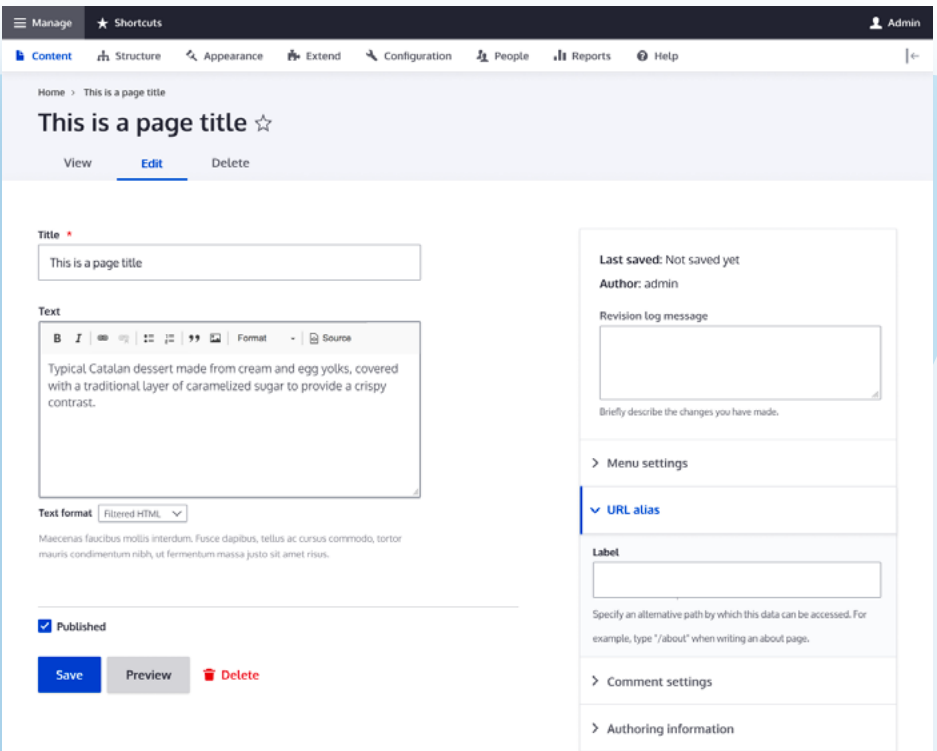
Manage ★ Shortcuts Admin

Content Structure Appearance Extend Configuration People Reports Help

Home › This is a page title

This is a page title ☆

View Edit Delete

Title *

This is a page title

Text

B I 99 Format Source

Typical Catalan dessert made from cream and egg yolks, covered with a traditional layer of caramelized sugar to provide a crispy contrast.

Text format Filtered HTML

Maecenas faucibus mollis interdum. Fusce dapibus, tellus ac cursus commodo, tortor mauris condimentum nibh, ut fermentum massa justo sit amet risus.

Published

Save Preview Delete

Last saved: Not saved yet
Author: admin

Revision log message

Briefly describe the changes you have made.

Menu settings

URL alias

Label

Specify an alternative path by which this data can be accessed. For example, type "/about" when writing an about page.

Comment settings

Authoring information